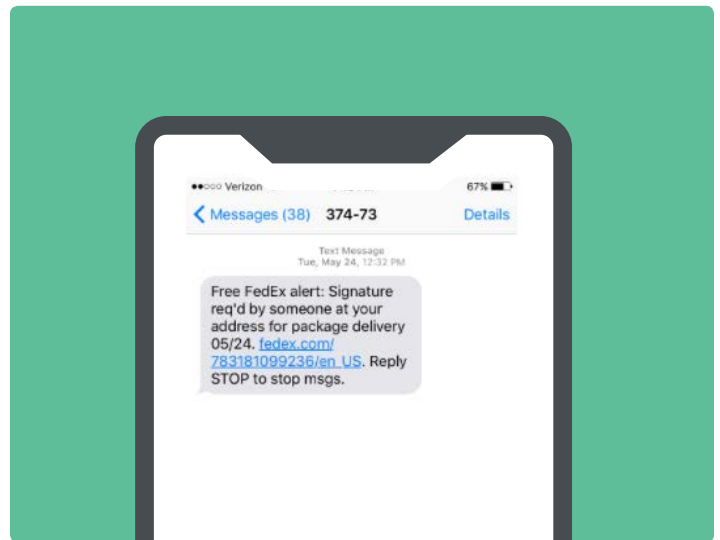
●●○○○ Verizon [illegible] 67%

Messages (38) 374-73 Details

Text Message
Tue, May 24, 12:32 PM

Free FedEx alert: Signature req'd by someone at your address for package delivery 05/24. fedex.com/783181099236/en_US. Reply STOP to stop msgs.